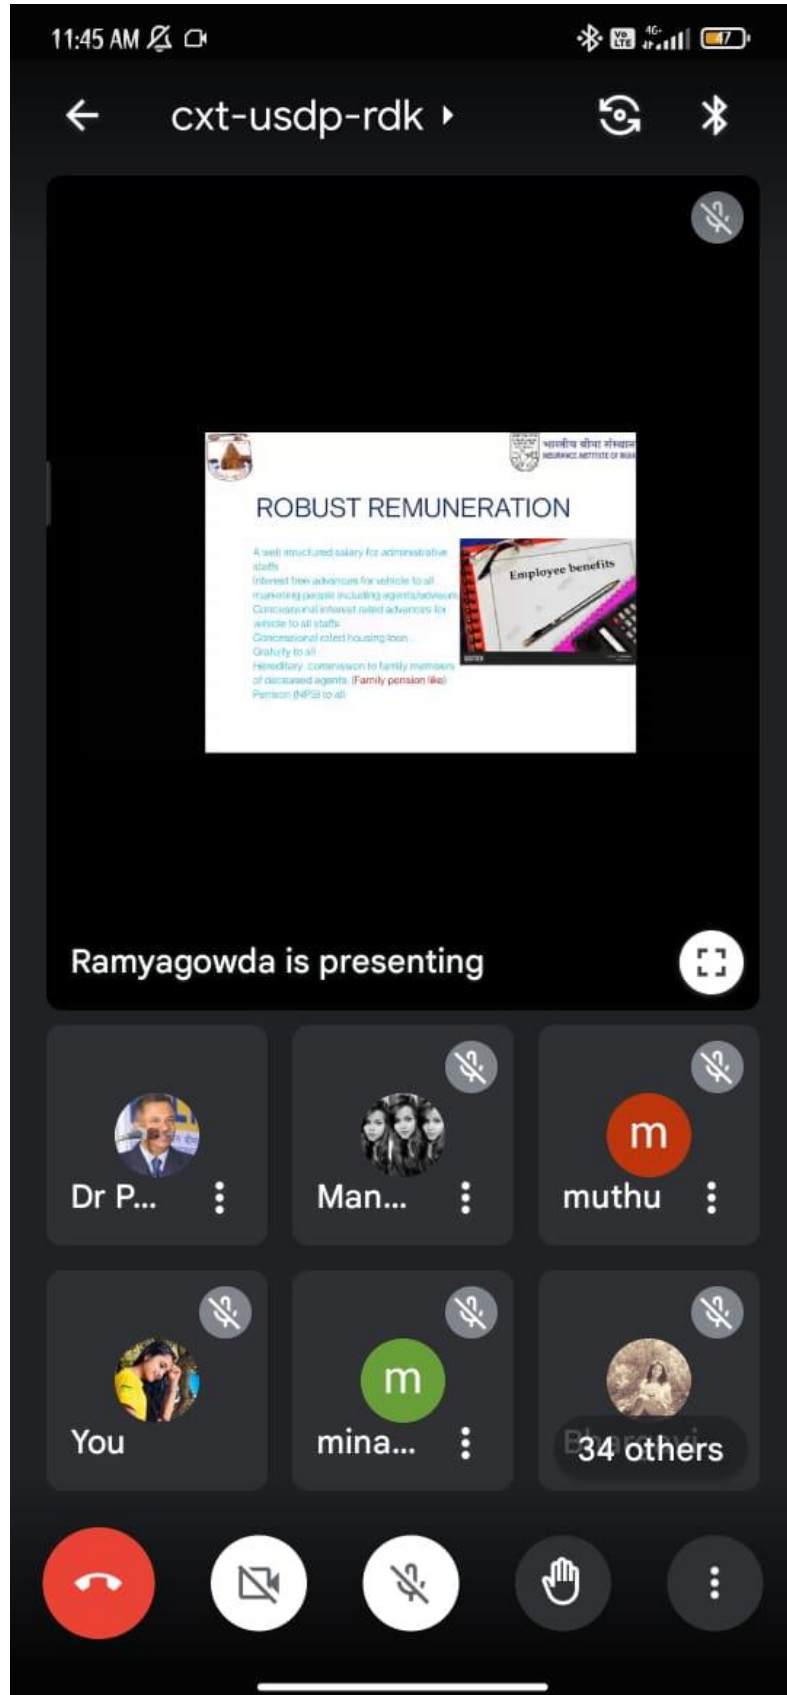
11:45 AM

cxt-usdp-rdk

भारतीय बीमा संस्थान
INSURANCE INSTITUTE OF INDIA

ROBUST REMUNERATION

A well structured salary for administrative staffs
Interest free advances for vehicle to all marketing people including agents/advisors
Concessional interest rated advances for vehicle to all staffs
Concessional rated housing loan
Gratuity to all
Hereditary commission to family members of deceased agents (Family pension like)
Pension (NPS) to all

Employee benefits

Ramyagowda is presenting

Dr P...
Man...
m
muthu
You
m
mina...
34 others